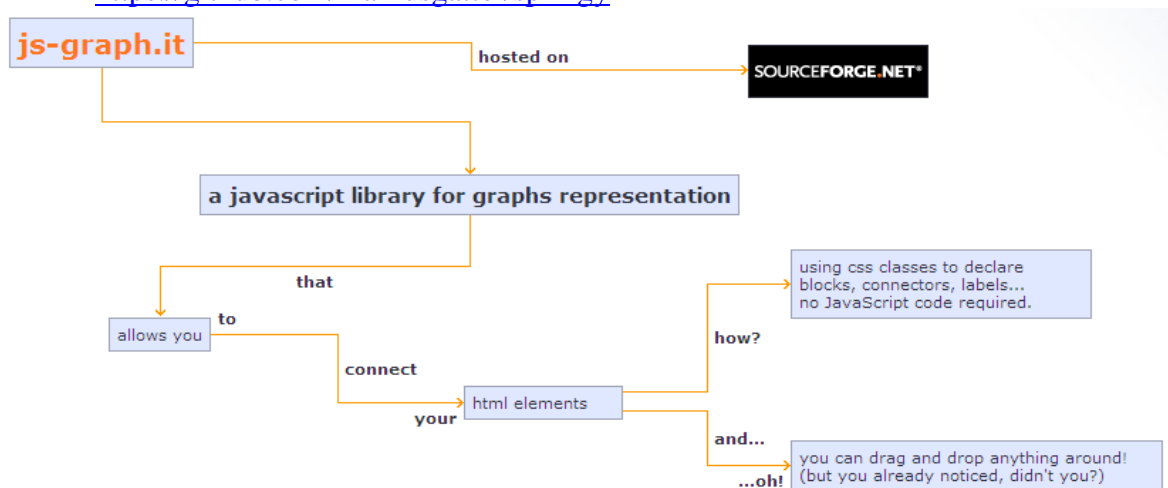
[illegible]

js-graph.it

hosted on

SOURCEFORGE.NET®

a javascript library for graphs representation

that

allows you

to

connect

your

html elements

how?

using css classes to declare blocks, connectors, labels... no JavaScript code required.

and...

...oh!

you can drag and drop anything around! (but you already noticed, didn't you?)